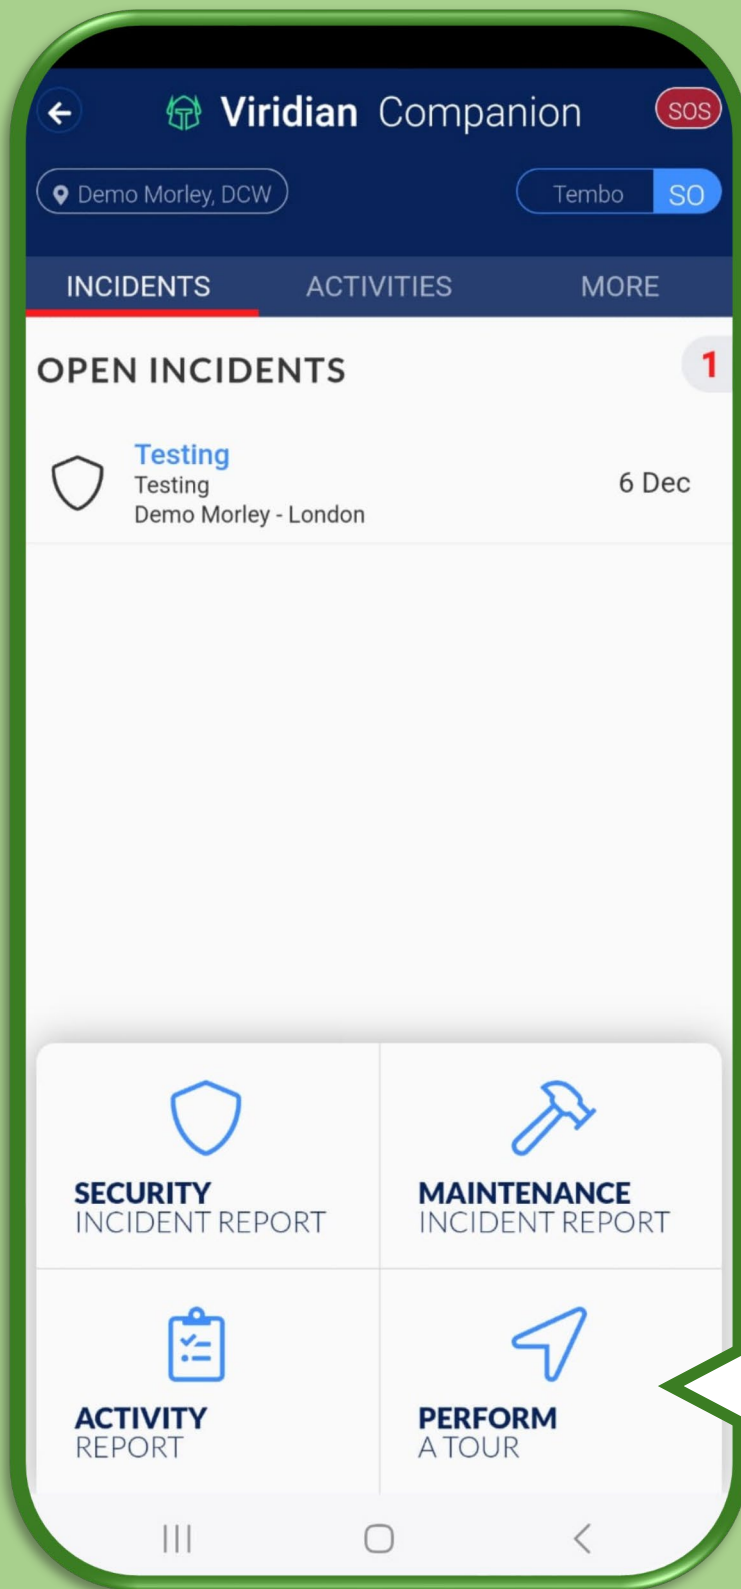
Viridian Companion

SOS

Demo Morley, DCW

Tembo SO

INCIDENTS ACTIVITIES MORE

OPEN INCIDENTS

1

Testing
Testing
Demo Morley - London

6 Dec

SECURITY
INCIDENT REPORT

MAINTENANCE
INCIDENT REPORT

ACTIVITY
REPORT

PERFORM
A TOUR